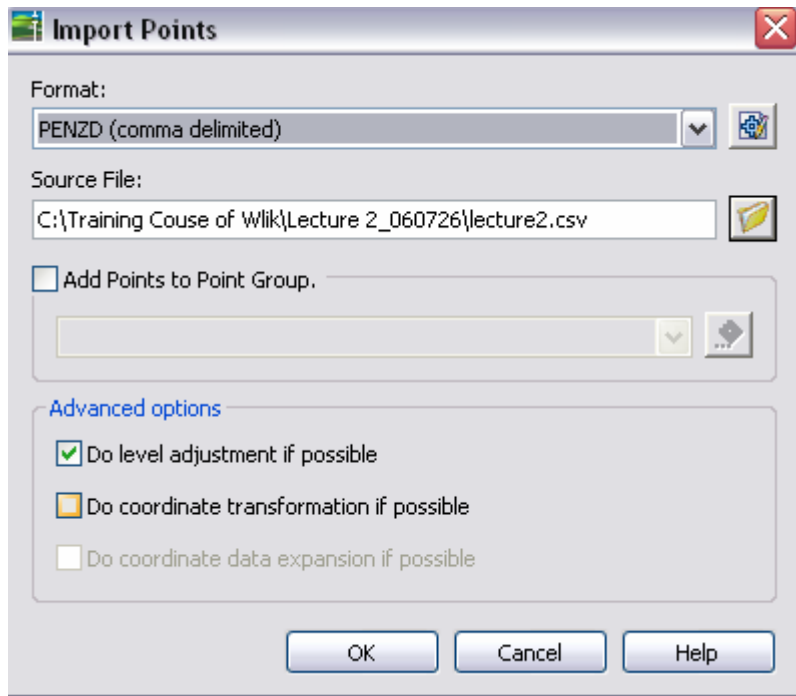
Import Points

Format:
PENZD (comma delimited)

Source File:
C:\Training Couse of Wlik\Lecture 2_060726\lecture2.csv

Add Points to Point Group.

Advanced options

Do level adjustment if possible

Do coordinate transformation if possible

Do coordinate data expansion if possible

OK
Cancel
Help